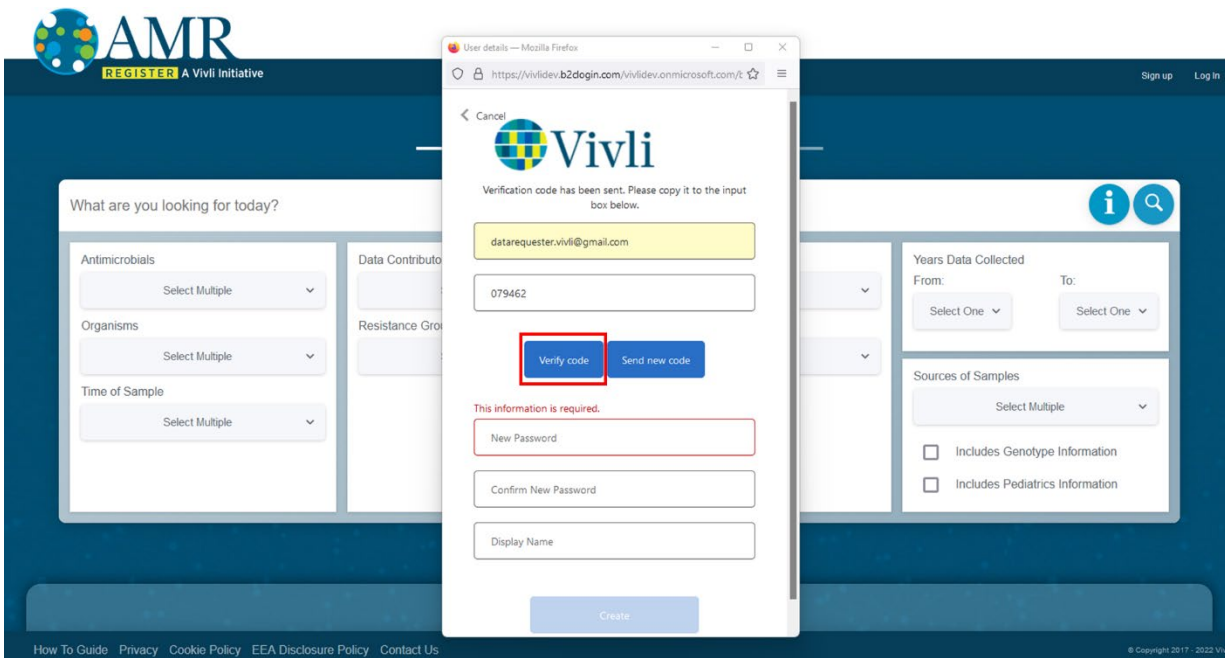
AMR
REGISTER A Vivli Initiative

Sign up Log In

What are you looking for today?

Antimicrobials
Select Multiple
Organisms
Select Multiple
Time of Sample
Select Multiple

Data Contributo
Resistance Grou

Years Data Collected
From:
To:
Select One
Select One

Sources of Samples
Select Multiple
Includes Genotype Information
Includes Pediatrics Information

User details — Mozilla Firefox
https://vivlidev.b2clogin.com/vivlidev.onmicrosoft.com/t

Cancel
Vivli
Verification code has been sent. Please copy it to the input box below.
datarequester.vivli@gmail.com
079462
Verify code
Send new code
This information is required.
New Password
Confirm New Password
Display Name
Create

How To Guide Privacy Cookie Policy EEA Disclosure Policy Contact Us

© Copyright 2017 - 2022 Vi